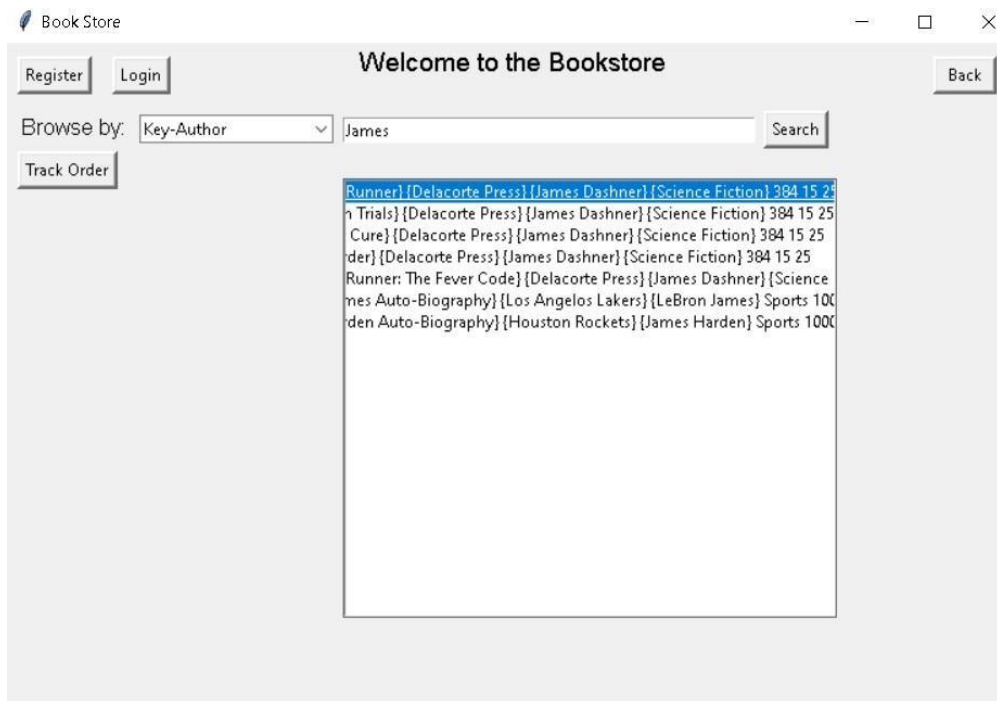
Book Store

Register Login

Welcome to the Bookstore

Back

Browse by: Key-Author James Search

Track Order

Runner} {Delacorte Press} {James Dashner} {Science Fiction} 384 15 25
h Trials} {Delacorte Press} {James Dashner} {Science Fiction} 384 15 25
Cure} {Delacorte Press} {James Dashner} {Science Fiction} 384 15 25
rder} {Delacorte Press} {James Dashner} {Science Fiction} 384 15 25
Runner: The Fever Code} {Delacorte Press} {James Dashner} {Science
mes Auto-Biography} {Los Angelos Lakers} {LeBron James} Sports 100
rden Auto-Biography} {Houston Rockets} {James Harden} Sports 1000